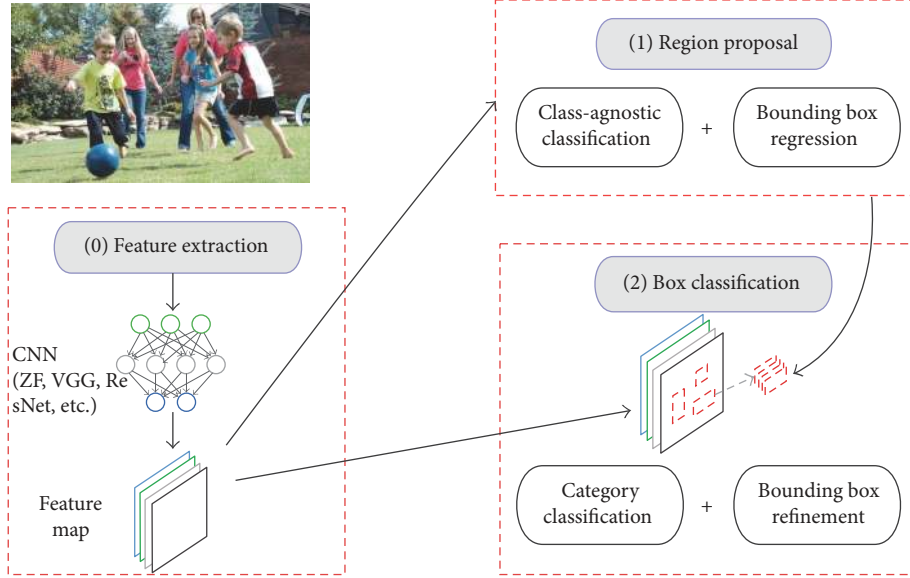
(1) Region proposal

Class-agnostic classification + Bounding box regression

(0) Feature extraction

CNN (ZF, VGG, ResNet, etc.)

Feature map

(2) Box classification

Category classification + Bounding box refinement